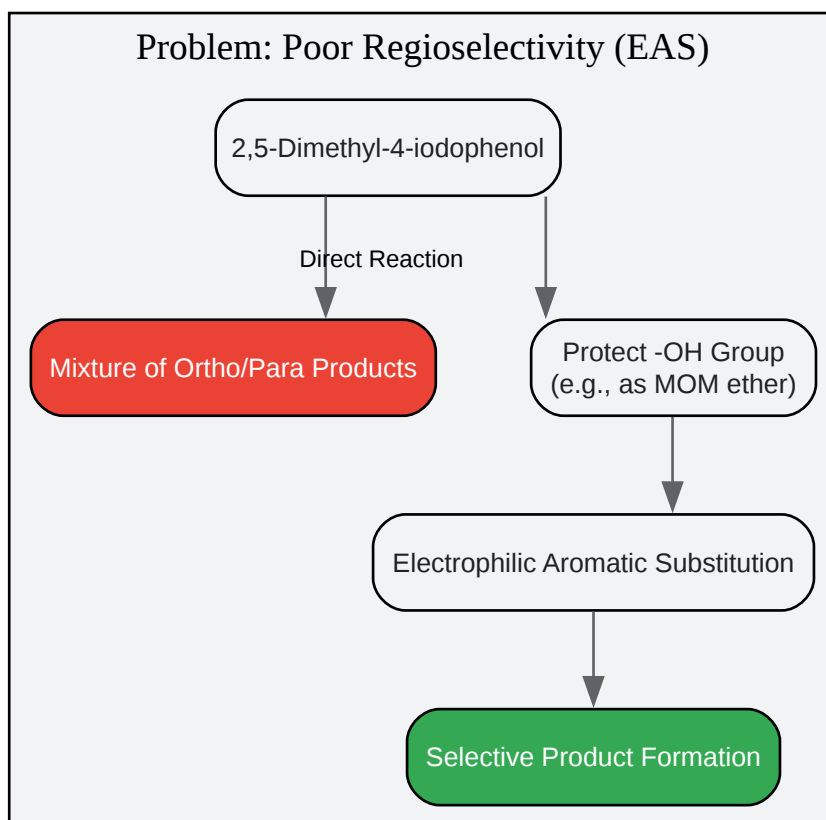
Problem: Poor Regioselectivity (EAS)

2,5-Dimethyl-4-iodophenol

Direct Reaction

Mixture of Ortho/Para Products

Protect -OH Group (e.g., as MOM ether)

Electrophilic Aromatic Substitution

Selective Product Formation